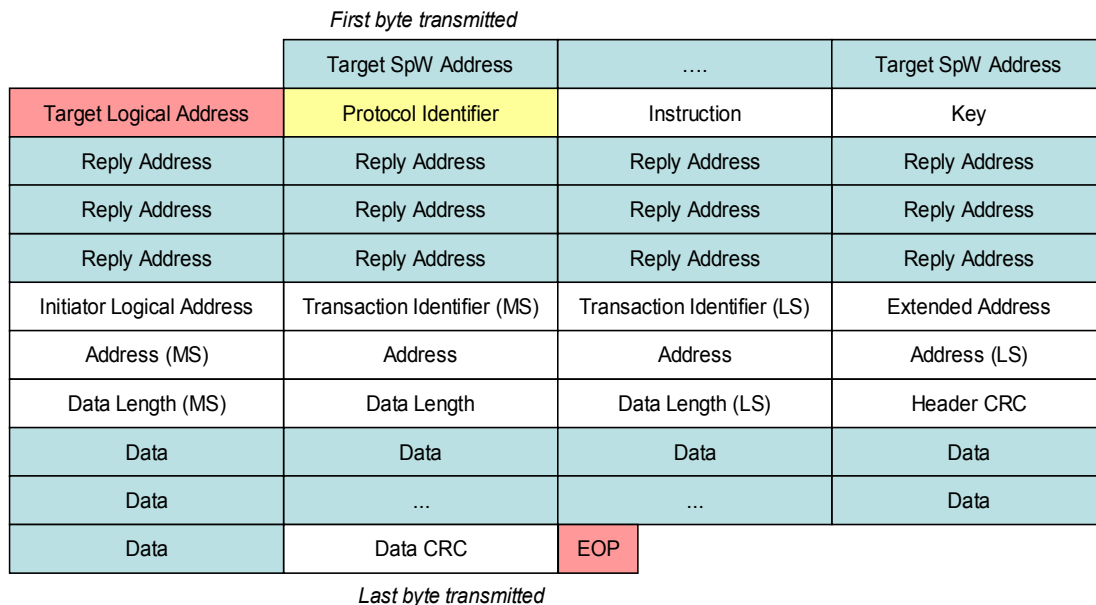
First byte transmitted

| | | | |
|---|---|---|---|
| | Target SpW Address | …. | Target SpW Address |
| Target Logical Address | Protocol Identifier | Instruction | Key |
| Reply Address | Reply Address | Reply Address | Reply Address |
| Reply Address | Reply Address | Reply Address | Reply Address |
| Reply Address | Reply Address | Reply Address | Reply Address |
| Initiator Logical Address | Transaction Identifier (MS) | Transaction Identifier (LS) | Extended Address |
| Address (MS) | Address | Address | Address (LS) |
| Data Length (MS) | Data Length | Data Length (LS) | Header CRC |
| Data | Data | Data | Data |
| Data | ... | ... | Data |
| Data | Data CRC | EOP | |

Last byte transmitted